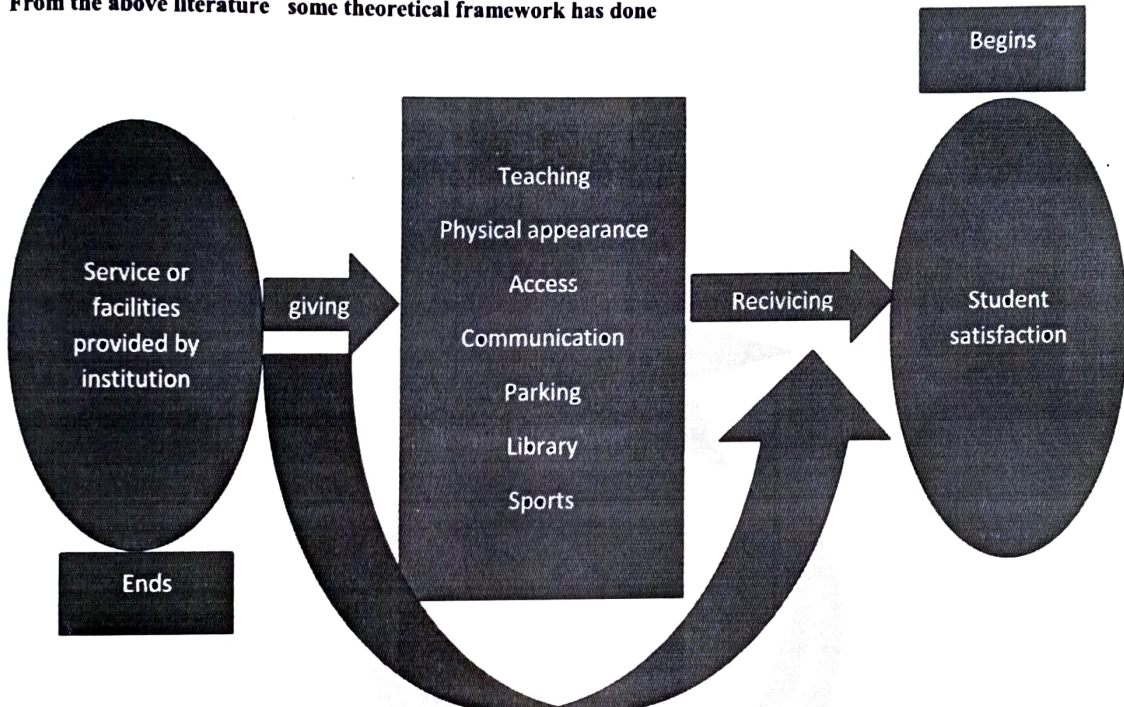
From the above literature some theoretical framework has done

Begins

Service or facilities provided by institution

giving

Teaching

Physical appearance

Access

Communication

Parking

Library

Sports

Recivicing

Student satisfaction

Ends